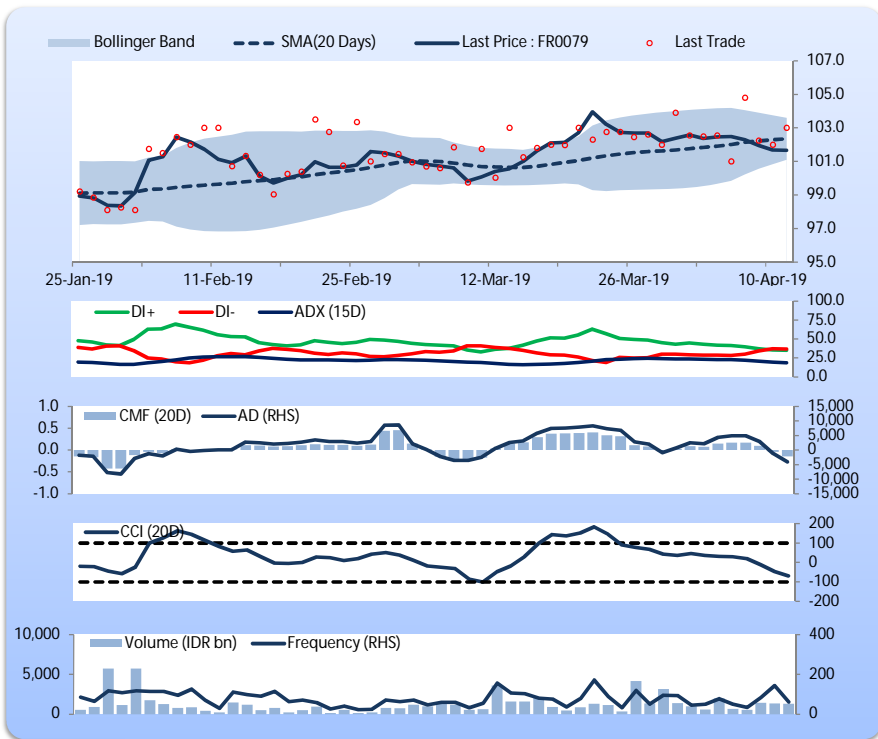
Bollinger Band   SMA(20 Days)   Last Price : FR0079   Last Trade

107.0
105.0
103.0
101.0
99.0
97.0
95.0

25-Jan-19   11-Feb-19   25-Feb-19   12-Mar-19   26-Mar-19   10-Apr-19

DI+   DI-   ADX (15D)

100.0
75.0
50.0
25.0
0.0

1.0
0.5
0.0
-0.5
-1.0

CMF (20D)   AD (RHS)

15,000
10,000
5,000
0
-5,000
-10,000
-15,000

CCI (20D)

200
100
0
-100
-200

10,000
5,000
0

Volume (IDR bn)   Frequency (RHS)

400
200
0